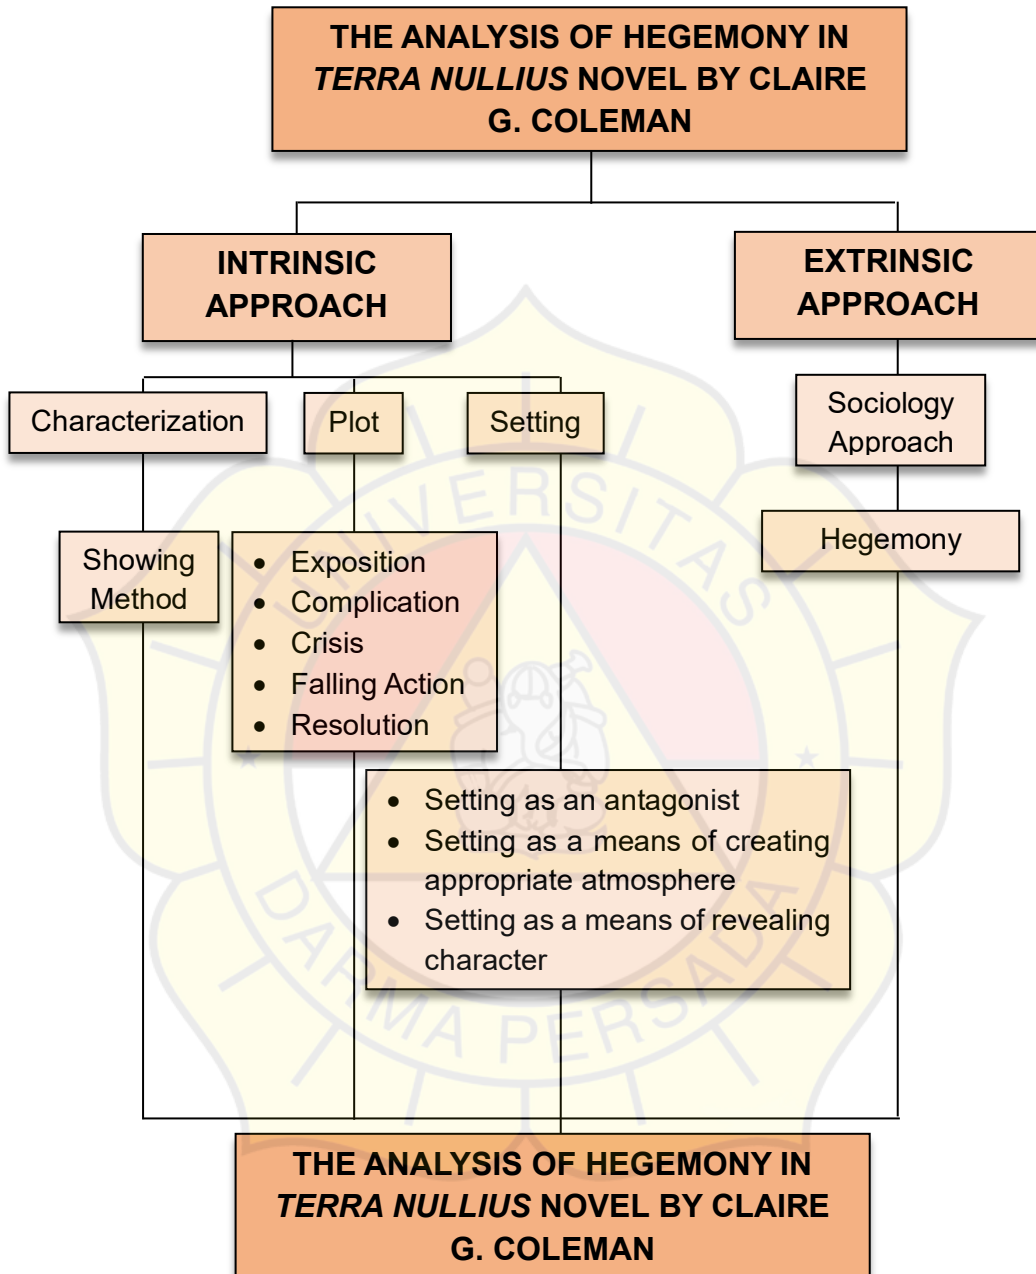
THE ANALYSIS OF HEGEMONY IN TERRA NULLIUS NOVEL BY CLAIRE G. COLEMAN

INTRINSIC APPROACH

EXTRINSIC APPROACH

Characterization

Plot

Setting

Sociology Approach

Showing Method

- Exposition
- Complication
- Crisis
- Falling Action
- Resolution

Hegemony

- Setting as an antagonist
- Setting as a means of creating appropriate atmosphere
- Setting as a means of revealing character

UNIVERSITAS DARMA PERSADA

THE ANALYSIS OF HEGEMONY IN TERRA NULLIUS NOVEL BY CLAIRE G. COLEMAN